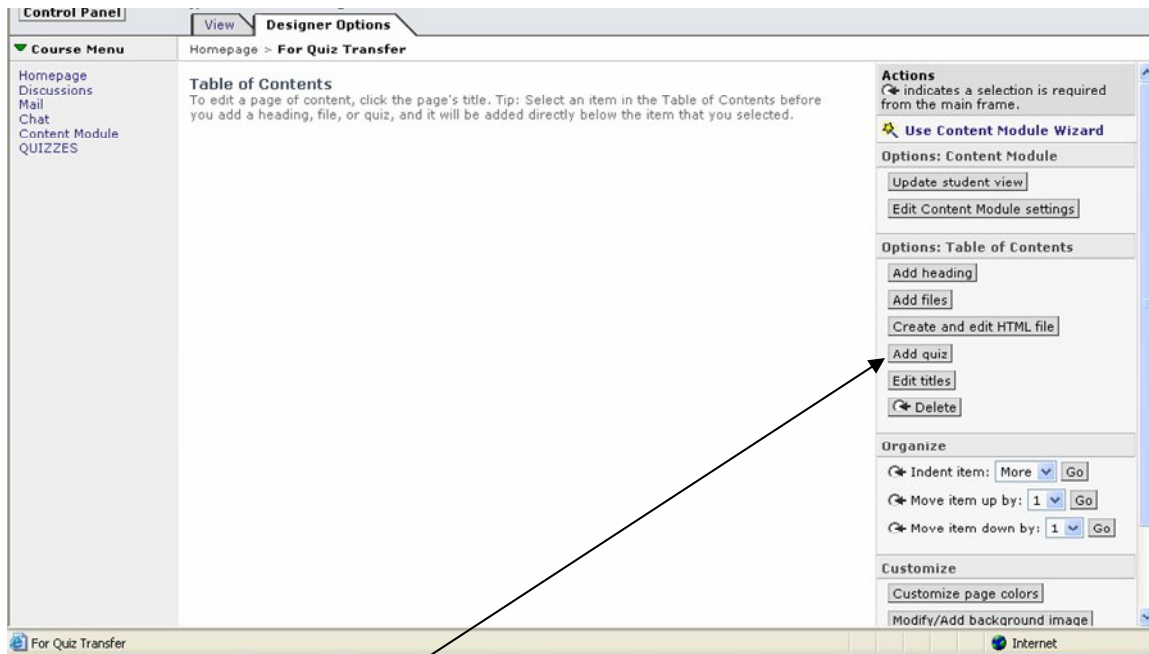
Control Panel
View
Designer Options

Course Menu
Homepage
Discussions
Mail
Chat
Content Module
QUIZZES

Homepage > For Quiz Transfer

Table of Contents
To edit a page of content, click the page's title. Tip: Select an item in the Table of Contents before you add a heading, file, or quiz, and it will be added directly below the item that you selected.

Actions
indicates a selection is required from the main frame.
Use Content Module Wizard
Options: Content Module
Update student view
Edit Content Module settings
Options: Table of Contents
Add heading
Add files
Create and edit HTML file
Add quiz
Edit titles
Delete
Organize
Indent item: More Go
Move item up by: 1 Go
Move item down by: 1 Go
Customize
Customize page colors
Modify/Add background image

For Quiz Transfer
Internet